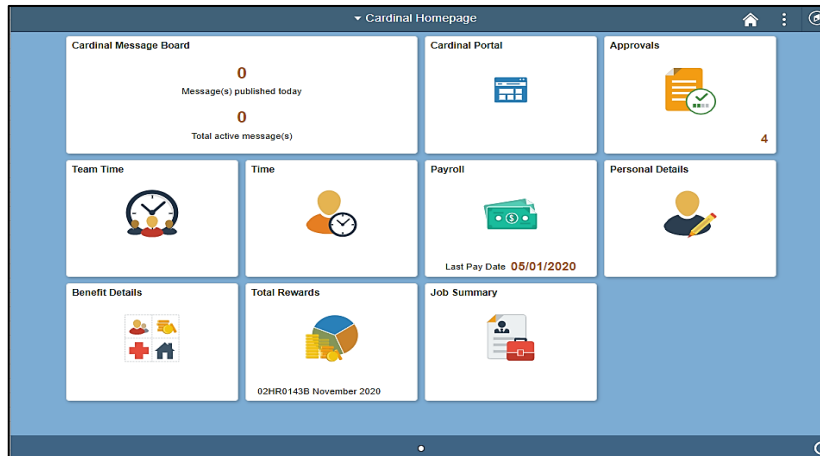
Cardinal Homepage

Cardinal Message Board

0

Message(s) published today

0

Total active message(s)

Cardinal Portal

Approvals

4

Team Time

Time

Payroll

Last Pay Date 05/01/2020

Personal Details

Benefit Details

Total Rewards

02HR0143B November 2020

Job Summary